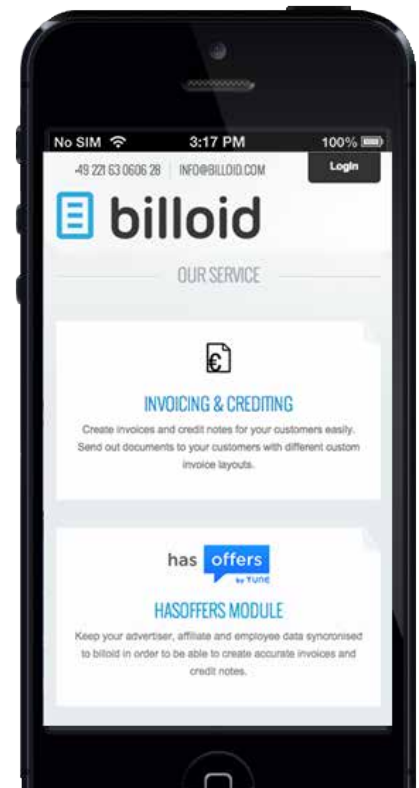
No SIM 3:17 PM 100%

+49 221 63 0606 28 | INFO@BILLOID.COM

Login

billoid

OUR SERVICE

INVOICING & CREDITING

Create invoices and credit notes for your customers easily. Send out documents to your customers with different custom invoice layouts.

has offers by TUNE

HASOFFERS MODULE

Keep your advertiser, affiliate and employee data syncronised to billoid in order to be able to create accurate invoices and credit notes.